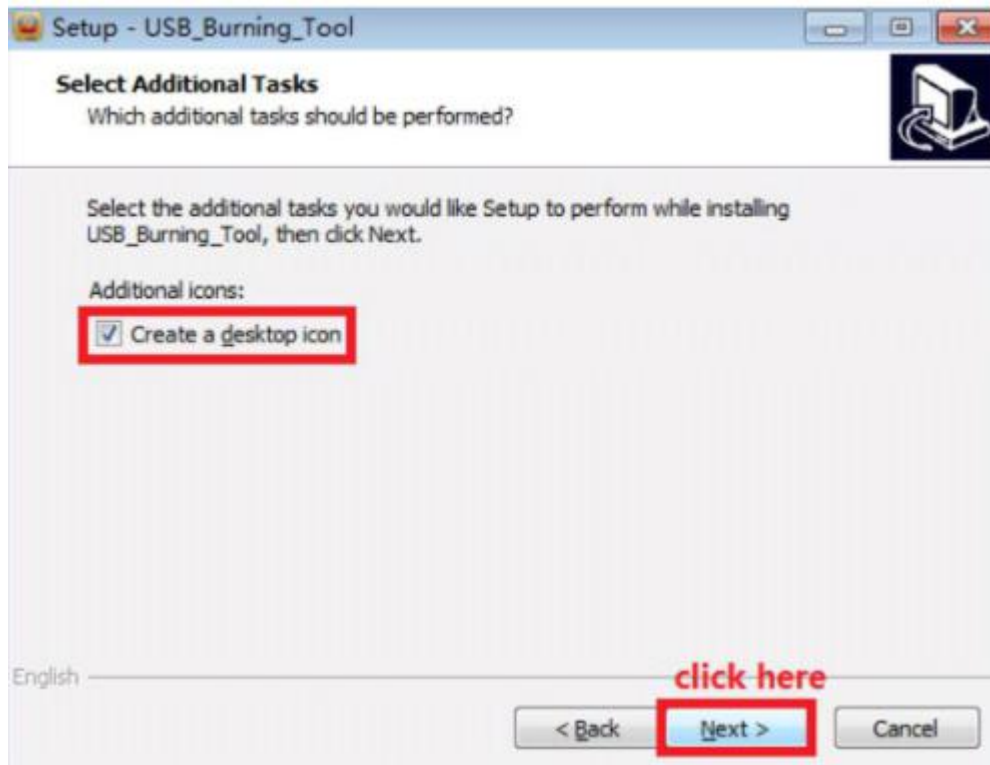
Setup - USB_Burning_Tool

Select Additional Tasks
Which additional tasks should be performed?

Select the additional tasks you would like Setup to perform while installing USB_Burning_Tool, then click Next.

Additional icons:

Create a desktop icon

English

click here

< Back

Next >

Cancel